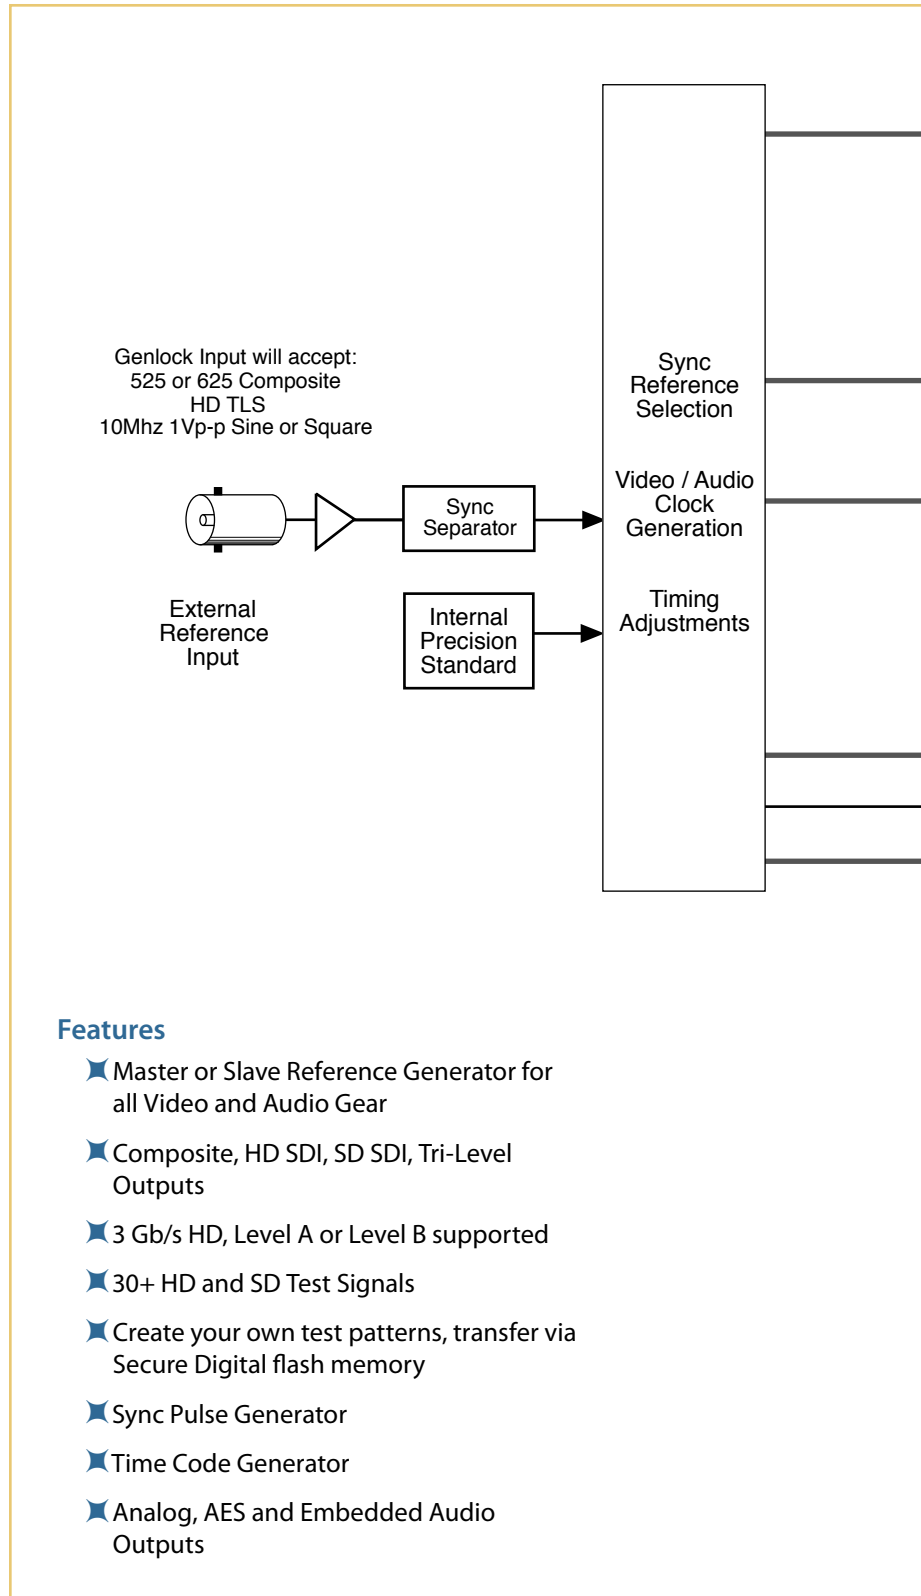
Genlock Input will accept:
525 or 625 Composite
HD TLS
10Mhz 1Vp-p Sine or Square

External Reference Input

Sync Separator

Internal Precision Standard

Sync Reference Selection

Video / Audio Clock Generation

Timing Adjustments

Features

Master or Slave Reference Generator for all Video and Audio Gear

Composite, HD SDI, SD SDI, Tri-Level Outputs

3 Gb/s HD, Level A or Level B supported

30+ HD and SD Test Signals

Create your own test patterns, transfer via Secure Digital flash memory

Sync Pulse Generator

Time Code Generator

Analog, AES and Embedded Audio Outputs